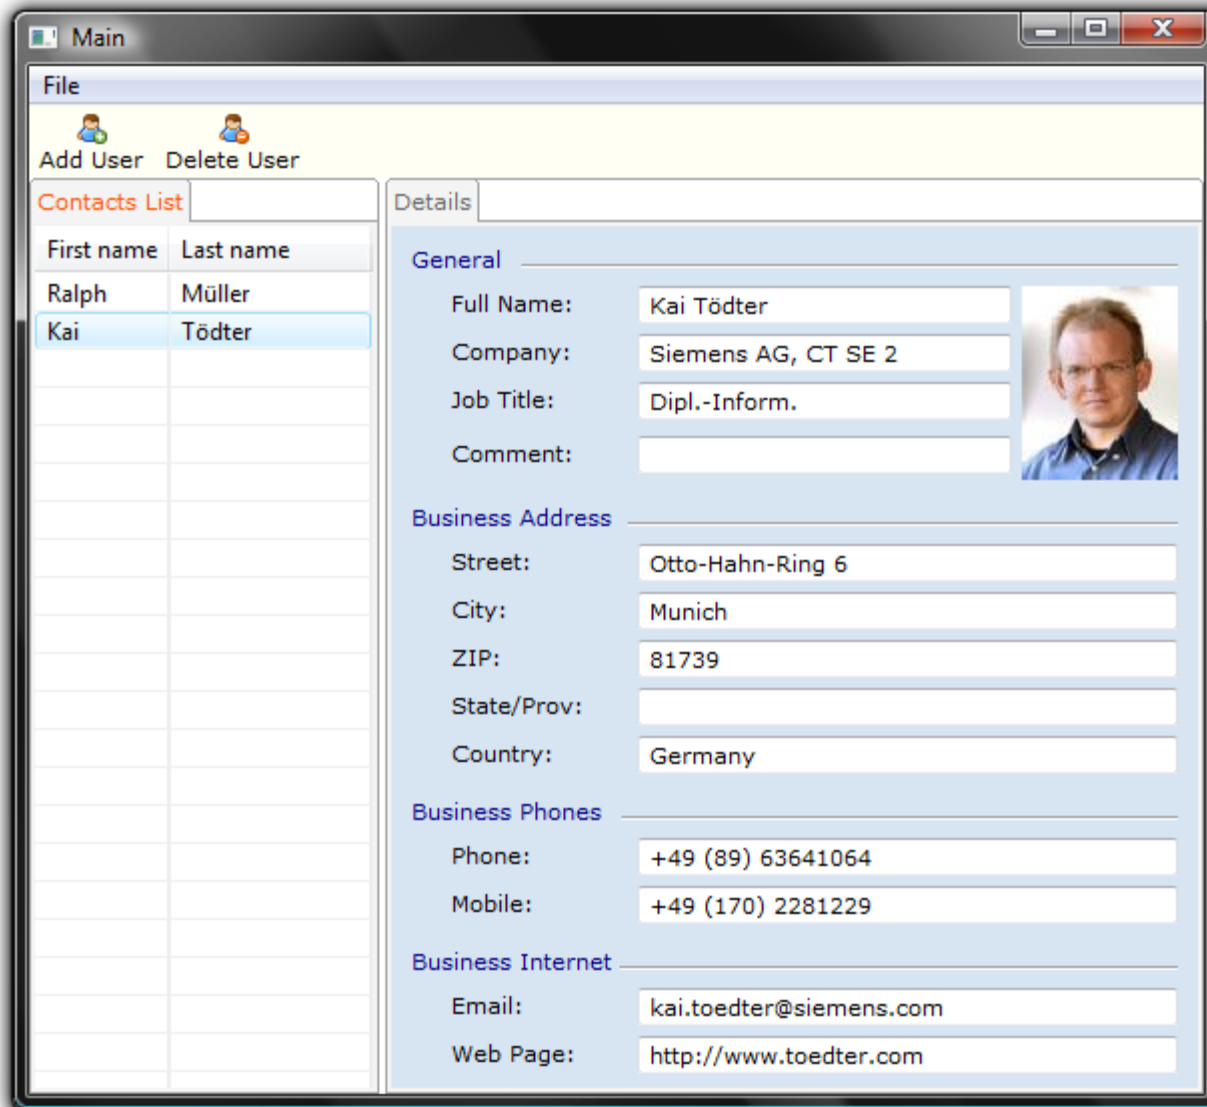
Main

File

Add User Delete User

Contacts List

| First name | Last name |
|---|---|
| Ralph | Müller |
| Kai | Tödter |

Details

General

Full Name: Kai Tödter

Company: Siemens AG, CT SE 2

Job Title: Dipl.-Inform.

Comment:

Business Address

Street: Otto-Hahn-Ring 6

City: Munich

ZIP: 81739

State/Prov:

Country: Germany

Business Phones

Phone: +49 (89) 63641064

Mobile: +49 (170) 2281229

Business Internet

Email: kai.toedter@siemens.com

Web Page: http://www.toedter.com